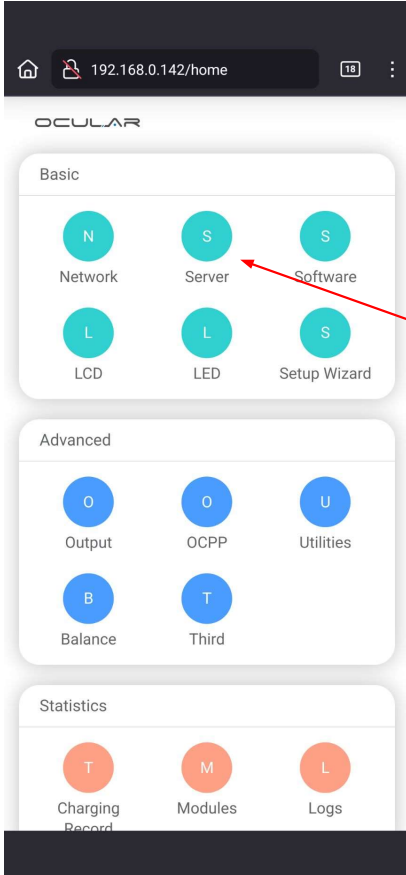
192.168.0.142/home

18

OCULAR

Basic

N
Network

S
Server

S
Software

L
LCD

L
LED

S
Setup Wizard

Advanced

O
Output

O
OCPP

U
Utilities

B
Balance

T
Third

Statistics

T
Charging Record

M
Modules

L
Logs